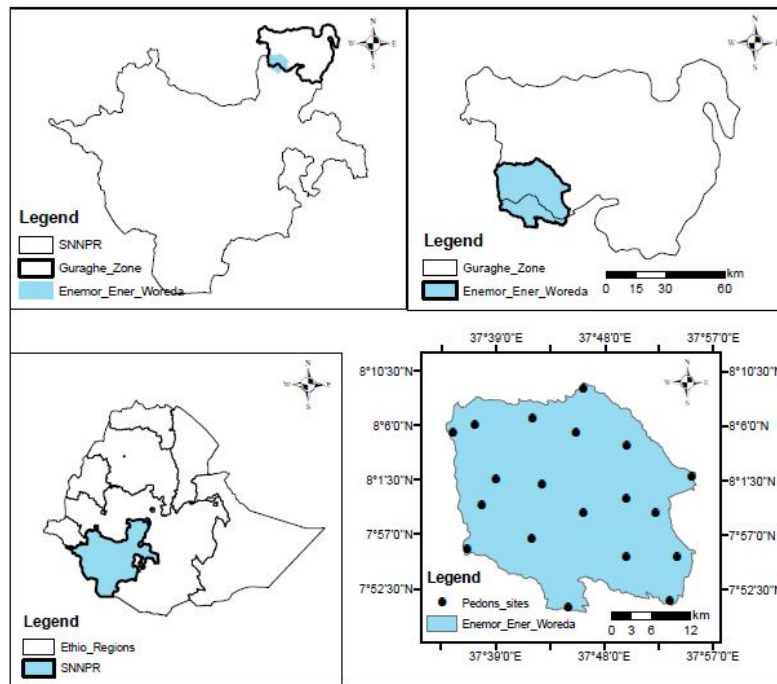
N
W E
S

Legend
SNNPR
Guraghe_Zone
Enemor_Ener_Woreda

N
W E
S

Legend
Guraghe_Zone
Enemor_Ener_Woreda
km
0 15 30 60

N
W E
S

Legend
Ethio_Regions
SNNPR

37°39'0"E 37°48'0"E 37°57'0"E
8°10'30"N 8°10'30"N
8°6'0"N 8°6'0"N
8°1'30"N 8°1'30"N
7°57'0"N 7°57'0"N
7°52'30"N 7°52'30"N
N
W E
S

Legend
Pedons_sites
Enemor_Ener_Woreda
km
0 3 6 12
37°39'0"E 37°48'0"E 37°57'0"E